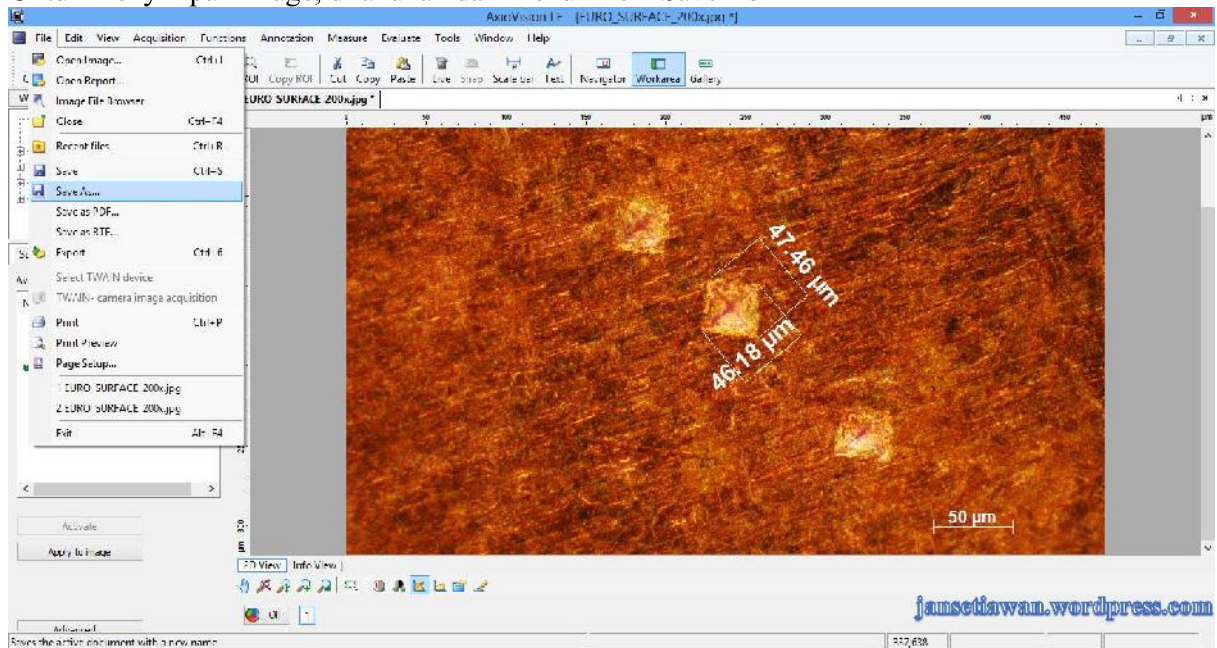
AxioVision LE - [EURO_SURFACE_200x.jpg *]

File Edit View Acquisition Functions Annotation Measure Evaluate Tools Window Help

ROI Copy ROI Cut Copy Paste Live Snap Scale bar Text Navigator Workarea Gallery

EURO SURFACE 200x.jpg *

Open Image... Ctrl+I
Open Report...
Image File Browser
Close Ctrl+F4
Recent files Ctrl+R
Save Ctrl+S
Save As...
Save as PDF...
Save as RTF...
Export Ctrl+E
Select TWAIN device
TWAIN - camera image acquisition
Print Ctrl+P
Print Preview
Page Setup...
1 EURO SURFACE 200x.jpg
2 EURO SURFACE 200x.jpg
Exit Alt+F4

47.46 µm
46.18 µm
50 µm

Activate
Apply to image
Advanced

2D View Info View

jansetiawan.wordpress.com

Saves the active document with a new name
337,638